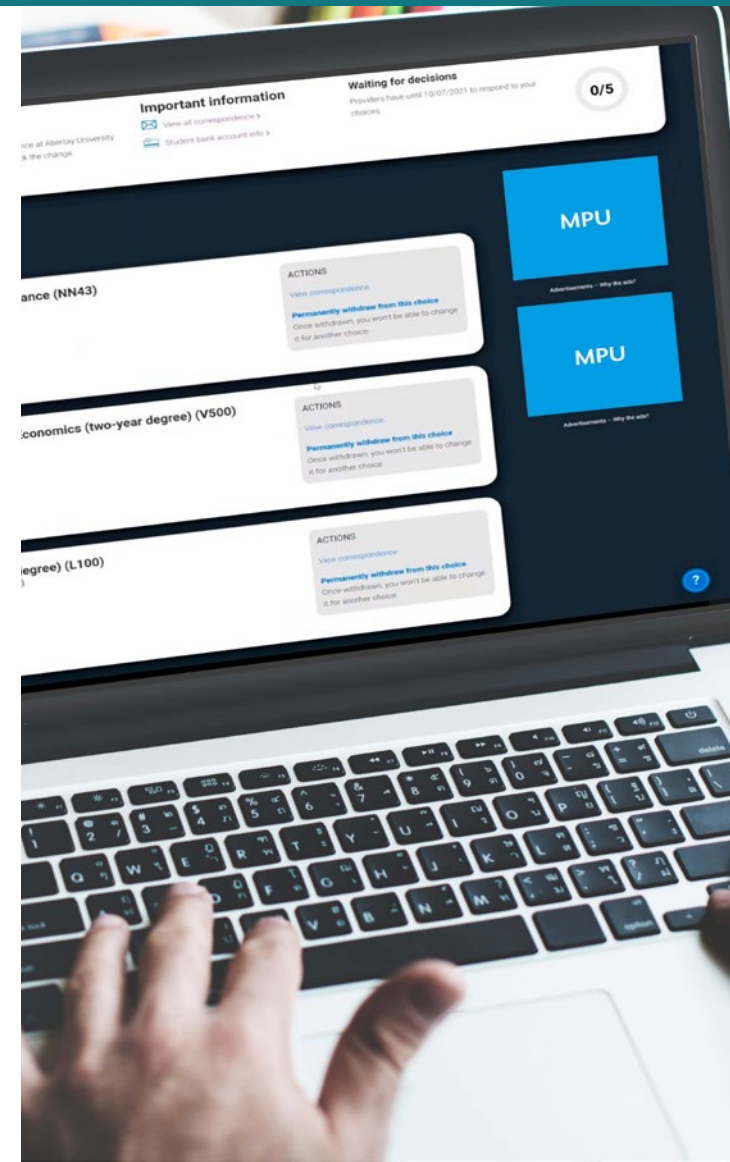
nce at Abertay University
k the change.

Important information
View all correspondence >
Student bank account info >

Waiting for decisions
Providers have until 10/07/2021 to respond to your choices.

0/5

MPU
Advertisements - Why the ads?

MPU
Advertisements - Why the ads?

ance (NN43)

ACTIONS
View correspondence
Permanently withdraw from this choice
Once withdrawn, you won't be able to change it for another choice

conomics (two-year degree) (V500)

ACTIONS
View correspondence
Permanently withdraw from this choice
Once withdrawn, you won't be able to change it for another choice

degree) (L100)

ACTIONS
View correspondence
Permanently withdraw from this choice
Once withdrawn, you won't be able to change it for another choice

?

delete
option